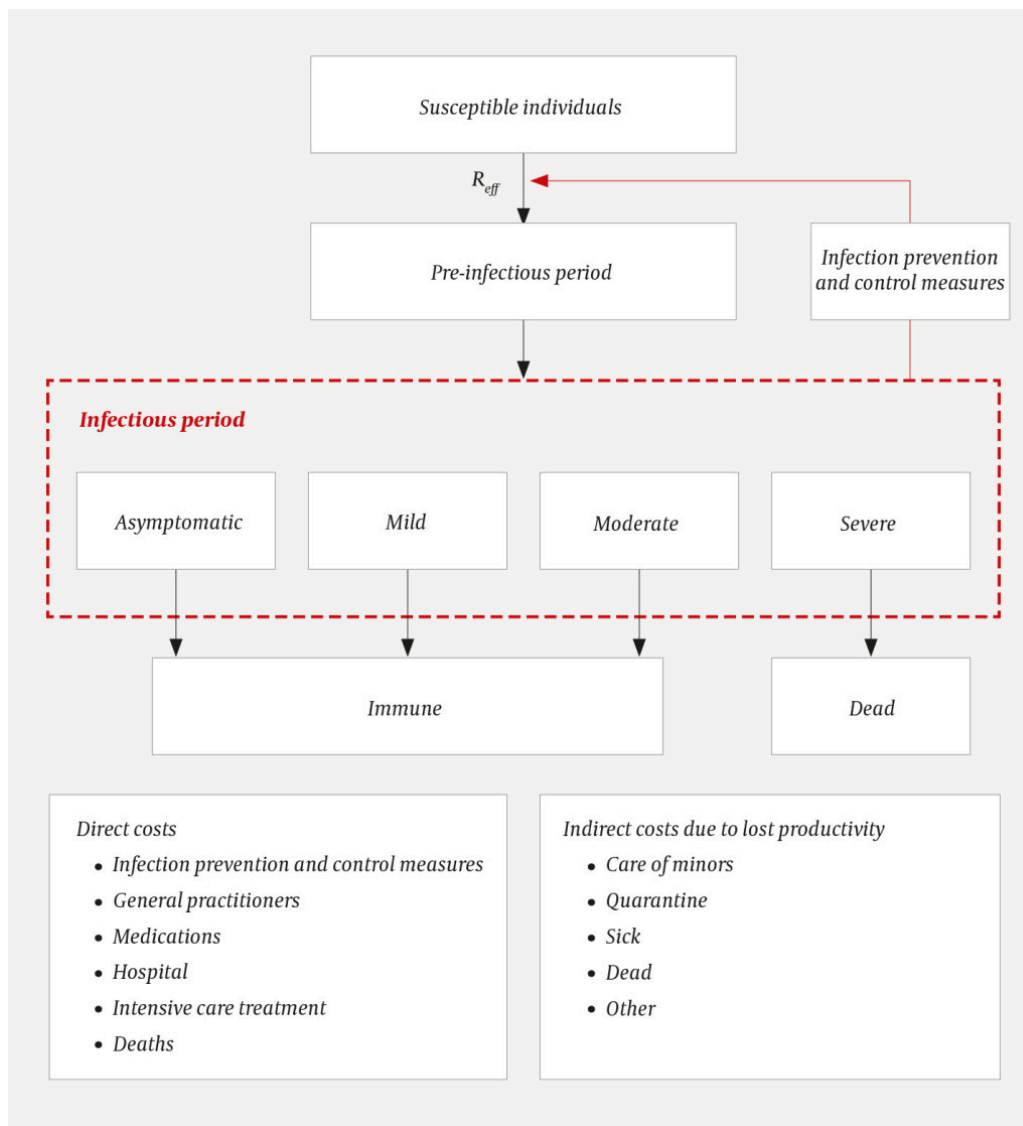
Susceptible individuals

$R_{eff}$

Pre-infectious period

Infection prevention and control measures

Infectious period

Asymptomatic

Mild

Moderate

Severe

Immune

Dead

Direct costs
- Infection prevention and control measures
- General practitioners
- Medications
- Hospital
- Intensive care treatment
- Deaths

Indirect costs due to lost productivity
- Care of minors
- Quarantine
- Sick
- Dead
- Other